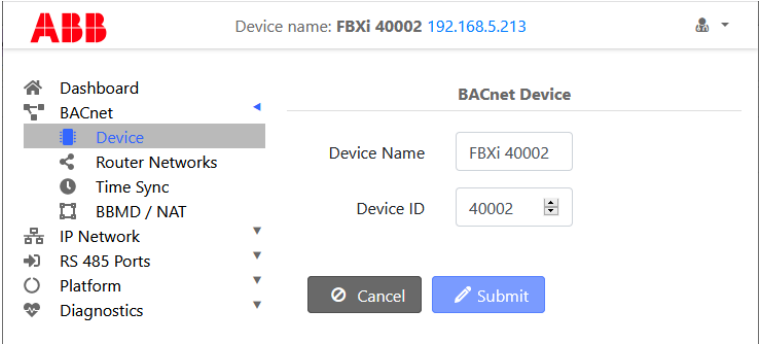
ABB

Device name: FBXi 40002 192.168.5.213

Dashboard
BACnet
Device
Router Networks
Time Sync
BBMD / NAT
IP Network
RS 485 Ports
Platform
Diagnostics

BACnet Device

Device Name FBXi 40002

Device ID 40002

Cancel
Submit